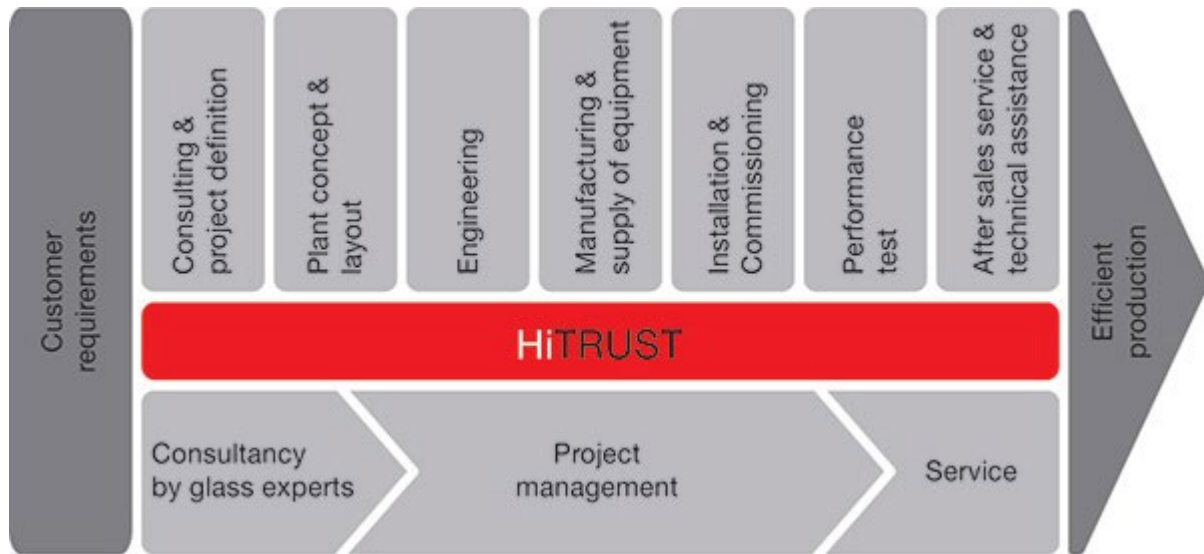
Customer requirements

Consulting & project definition

Plant concept & layout

Engineering

Manufacturing & supply of equipment

Installation & Commissioning

Performance test

After sales service & technical assistance

Efficient production

HiTRUST

Consultancy by glass experts

Project management

Service